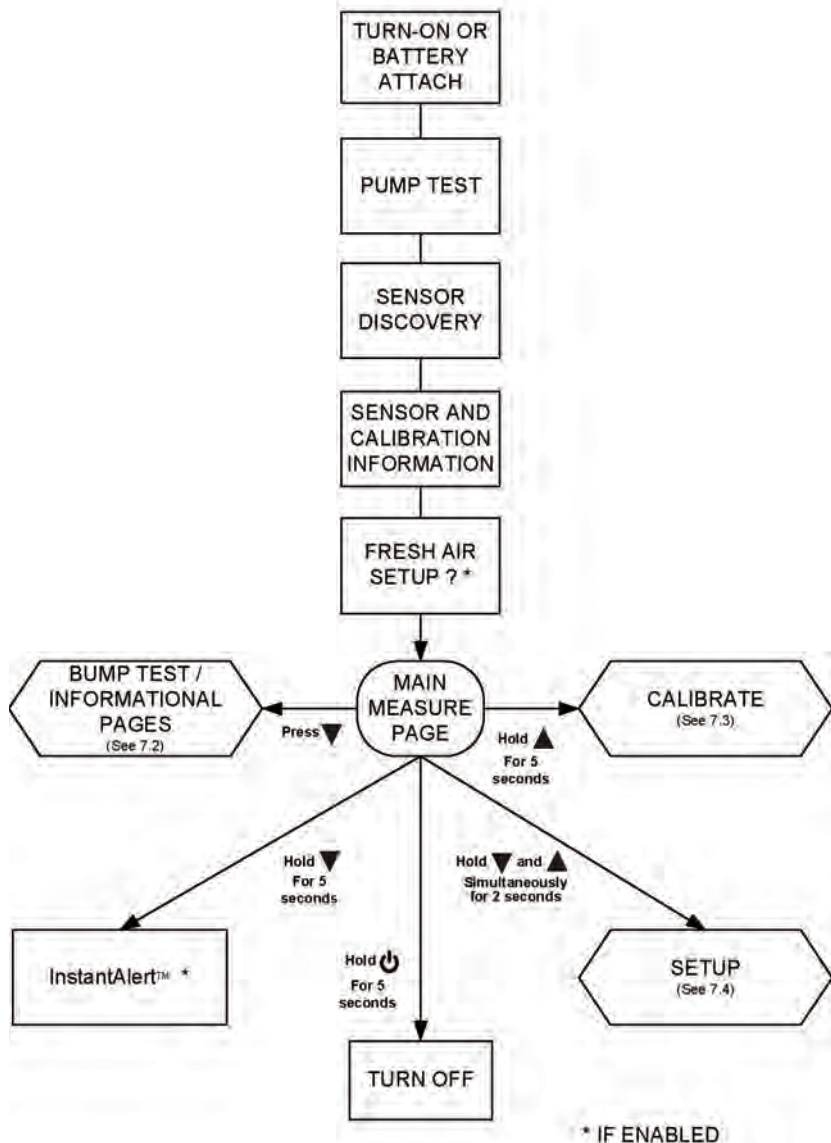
TURN-ON OR BATTERY ATTACH

PUMP TEST

SENSOR DISCOVERY

SENSOR AND CALIBRATION INFORMATION

FRESH AIR SETUP ? *

BUMP TEST / INFORMATIONAL PAGES
(See 7.2)

Press ▼

MAIN MEASURE PAGE

Hold ▲
For 5 seconds

CALIBRATE
(See 7.3)

Hold ▼
For 5 seconds

Hold ▼ and ▲
Simultaneously for 2 seconds

InstantAlert™ *

Hold ⏻
For 5 seconds

SETUP
(See 7.4)

TURN OFF

* IF ENABLED